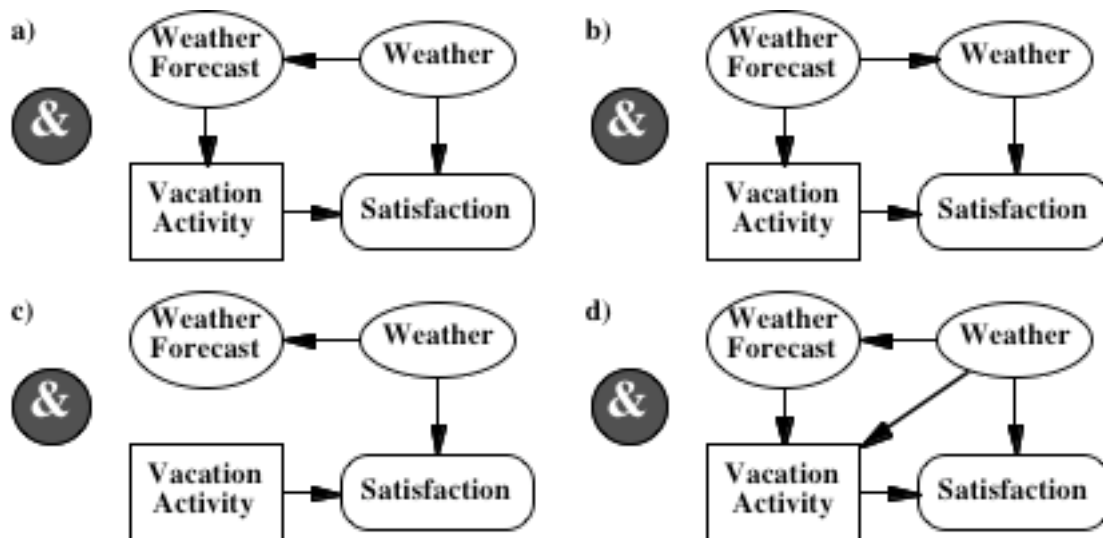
a)

Weather Forecast

Weather

&

Vacation Activity

Satisfaction

b)

Weather Forecast

Weather

&

Vacation Activity

Satisfaction

c)

Weather Forecast

Weather

&

Vacation Activity

Satisfaction

d)

Weather Forecast

Weather

&

Vacation Activity

Satisfaction